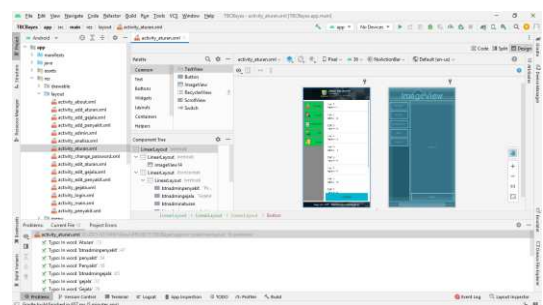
File Edit View Navigate Code Refactor Build Run Tools VCS Window Help TBCBayes - activity_aturan.xml [TBCBayes.app.main]

TBCBayes app src main res layout activity_aturan.xml

app No Devices

Android

activity_aturan.xml

Code Split Design

app
manifests
java
assets
res
drawable
layout
activity_aturan.xml
activity_edit_aturan.xml
activity_edit_gejala.xml
activity_edit_penyakit.xml
activity_admin.xml
activity_analisa.xml
activity_aturan.xml
activity_change_password.xml
activity_edit_aturan.xml
activity_edit_gejala.xml
activity_edit_penyakit.xml
activity_gejala.xml
activity_login.xml
activity_main.xml
activity_penyakit.xml

Palette
Common
Text
Buttons
Widgets
Layouts
Containers
Helpers

TextView
Button
ImageView
RecyclerView
ScrollView
Switch

Component Tree
LinearLayout
LinearLayout
imageView16
LinearLayout
btnadminpenyakit
btnadmingejala
btnadminaturan

activity_aturan.xml
Pixel
NoActionBar
Default (en-us)

ImageView

Attributes

Problems Current File Project Errors
activity_aturan.xml
Typo in word 'Aturan'
Typo in word 'btnadminpenyakit'
Typo in word 'penyakit'
Typo in word 'Penyakit'
Typo in word 'btnadmingejala'
Typo in word 'gejala'

Problems Version Control Terminal Logcat App Inspection TODO Profiler Build
Event Log Layout Inspector